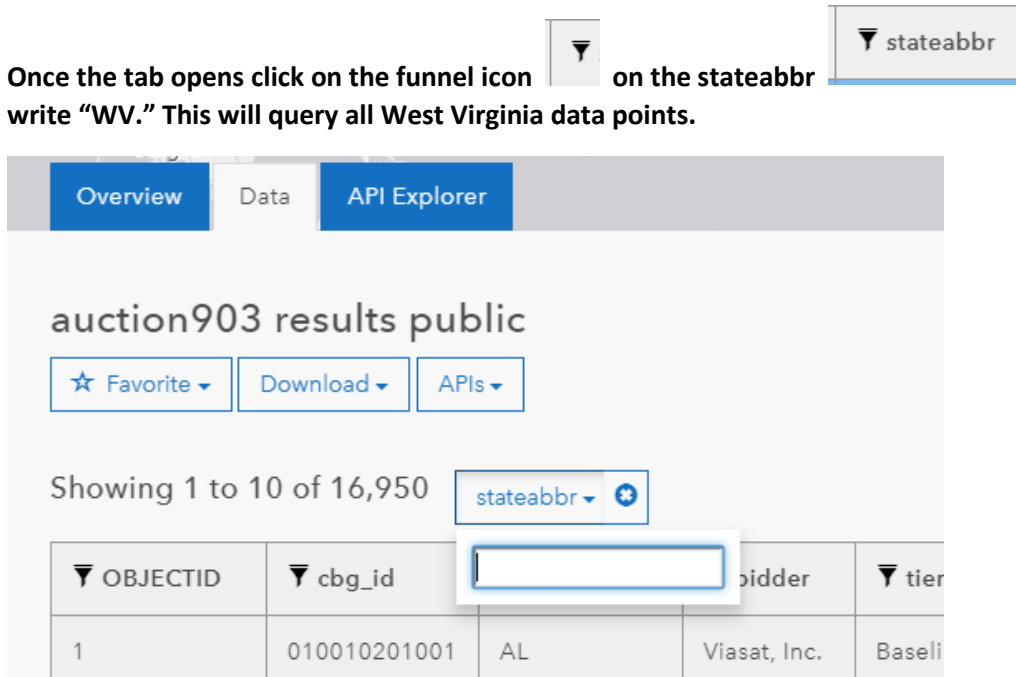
Once the tab opens click on the funnel icon on the stateabbr stateabbr write "WV." This will query all West Virginia data points.

Overview Data API Explorer

auction903 results public

☆ Favorite ▾ Download ▾ APIs ▾

Showing 1 to 10 of 16,950 stateabbr ▾

| OBJECTID | cbg_id | | bidder | tier |
|---|---|---|---|---|
| 1 | 010010201001 | AL | Viasat, Inc. | Baseli |